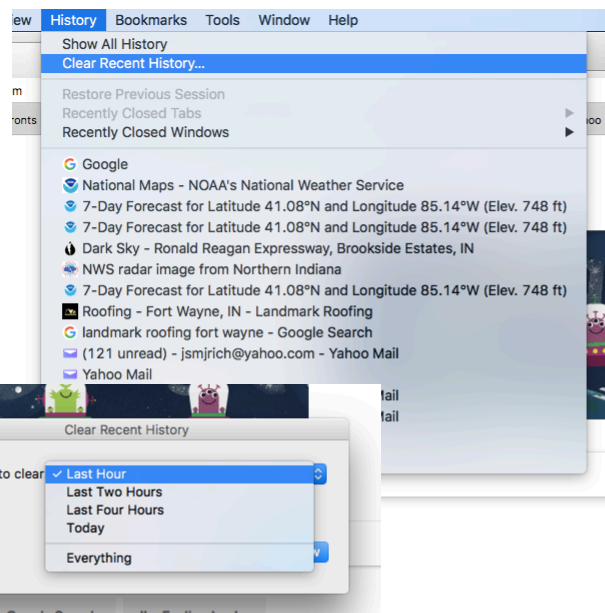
iew History Bookmarks Tools Window Help

Show All History
Clear Recent History...

m

Restore Previous Session
ronts Recently Closed Tabs
Recently Closed Windows

Google
National Maps - NOAA's National Weather Service
7-Day Forecast for Latitude 41.08°N and Longitude 85.14°W (Elev. 748 ft)
7-Day Forecast for Latitude 41.08°N and Longitude 85.14°W (Elev. 748 ft)
Dark Sky - Ronald Reagan Expressway, Brookside Estates, IN
NWS radar image from Northern Indiana
7-Day Forecast for Latitude 41.08°N and Longitude 85.14°W (Elev. 748 ft)
Roofing - Fort Wayne, IN - Landmark Roofing
landmark roofing fort wayne - Google Search
(121 unread) - jsmjrich@yahoo.com - Yahoo Mail
Yahoo Mail
ail
ail

Clear Recent History

to clear ✓ Last Hour
Last Two Hours
Last Four Hours
Today

Everything

w